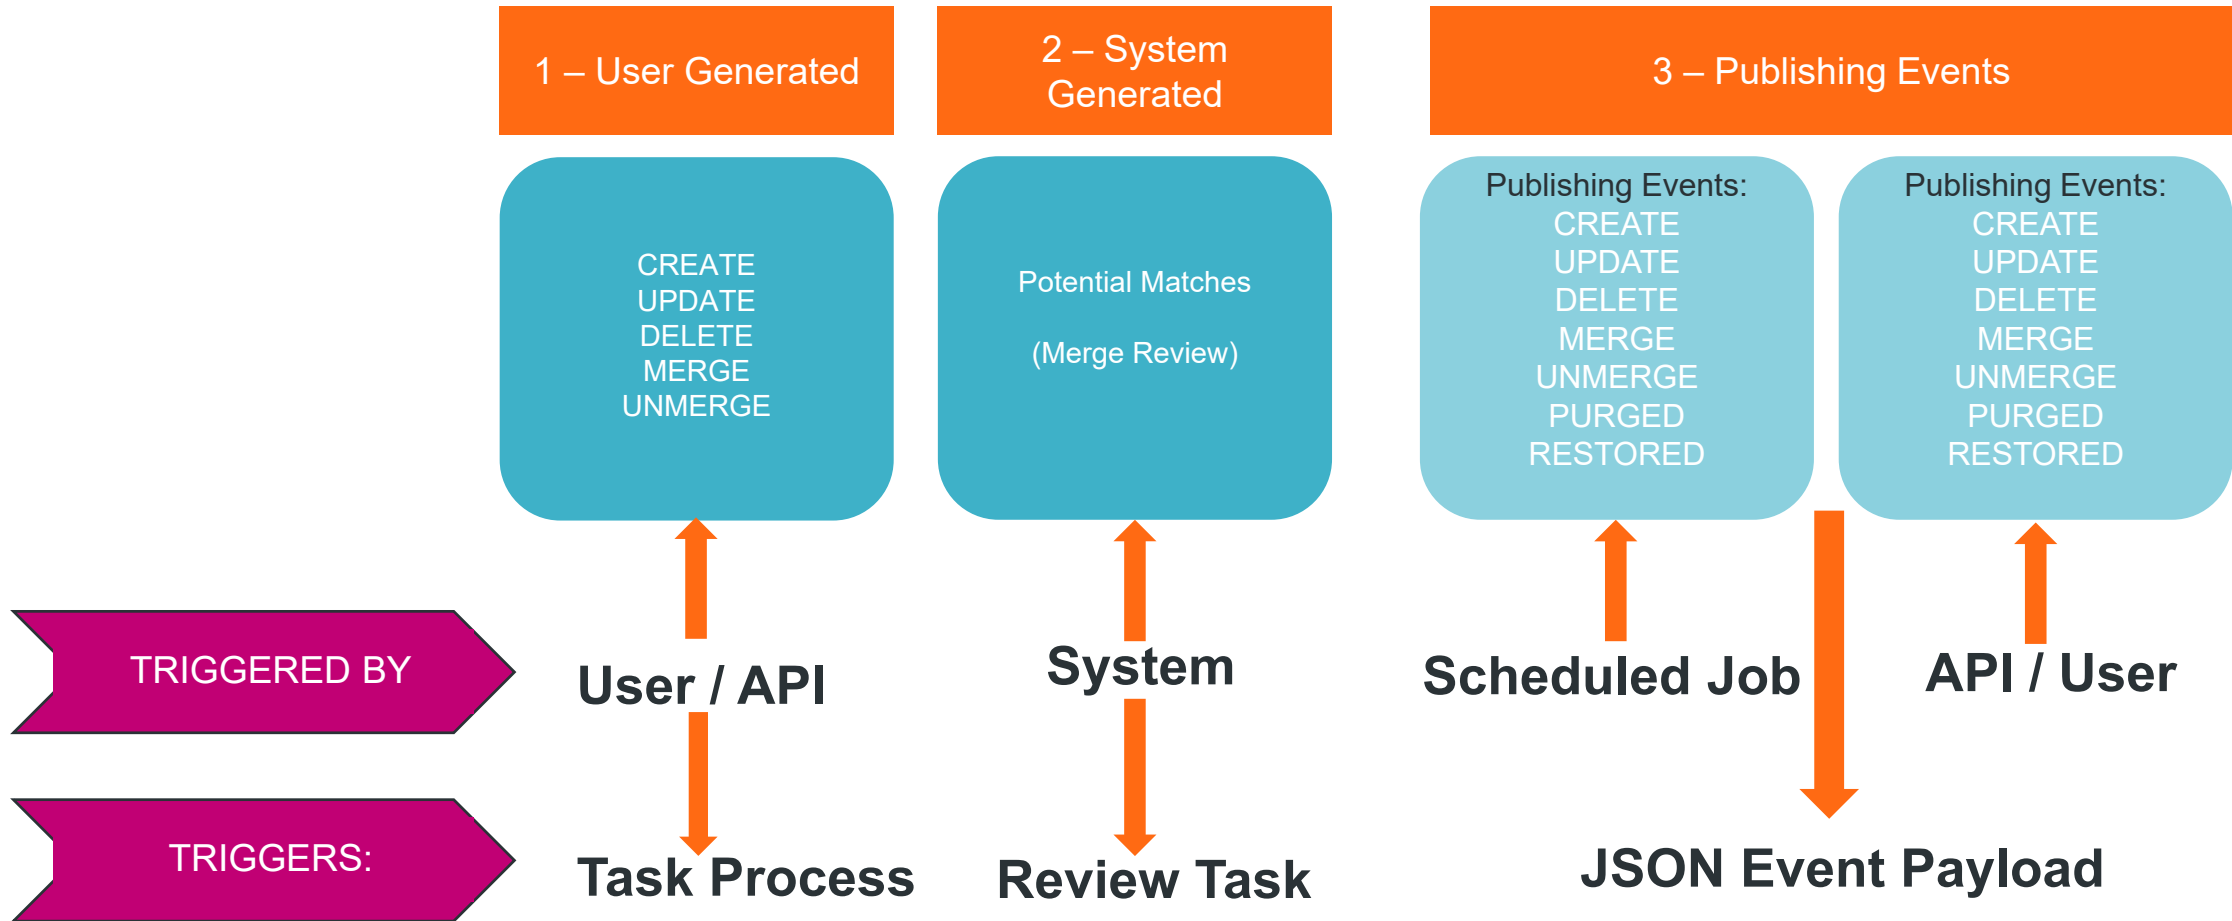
1 – User Generated

2 – System Generated

3 – Publishing Events

CREATE
UPDATE
DELETE
MERGE
UNMERGE

Potential Matches

(Merge Review)

Publishing Events:
CREATE
UPDATE
DELETE
MERGE
UNMERGE
PURGED
RESTORED

Publishing Events:
CREATE
UPDATE
DELETE
MERGE
UNMERGE
PURGED
RESTORED

TRIGGERED BY

User / API

System

Scheduled Job

API / User

TRIGGERS:

Task Process

Review Task

JSON Event Payload